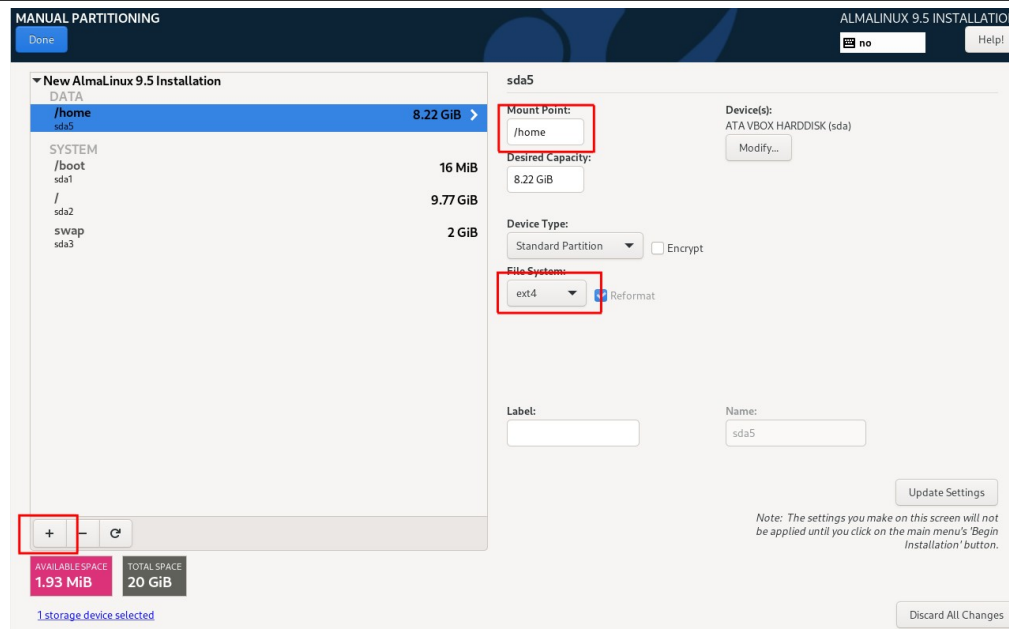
MANUAL PARTITIONING

Done

ALMALINUX 9.5 INSTALLATIO

no

Help!

▼New AlmaLinux 9.5 Installation

DATA

/home
sda5
8.22 GiB

SYSTEM

/boot
sda1
16 MiB

/
sda2
9.77 GiB

swap
sda3
2 GiB

+ − ↻

AVAILABLE SPACE
1.93 MiB

TOTAL SPACE
20 GiB

1 storage device selected

sda5

Mount Point:
/home

Desired Capacity:
8.22 GiB

Device(s):
ATA VBOX HARDDISK (sda)

Modify...

Device Type:
Standard Partition

Encrypt

File System:
ext4

Reformat

Label:

Name:
sda5

Update Settings

Note: The settings you make on this screen will not be applied until you click on the main menu's 'Begin Installation' button.

Discard All Changes